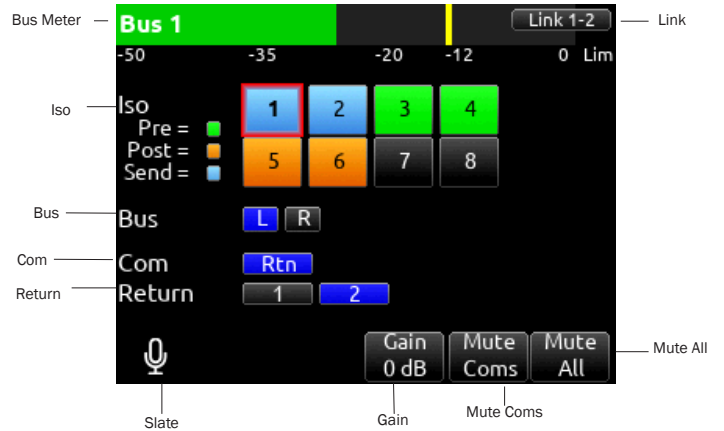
Bus Meter

Bus 1

Link 1-2

Link

-50 -35 -20 -12 0 Lim

Iso

Iso
Pre =
Post =
Send =

1 2 3 4
5 6 7 8

Bus

Bus L R

Com

Com Rtn

Return

Return 1 2

Gain
0 dB

Mute
Coms

Mute
All

Mute All

Slate

Gain

Mute Coms